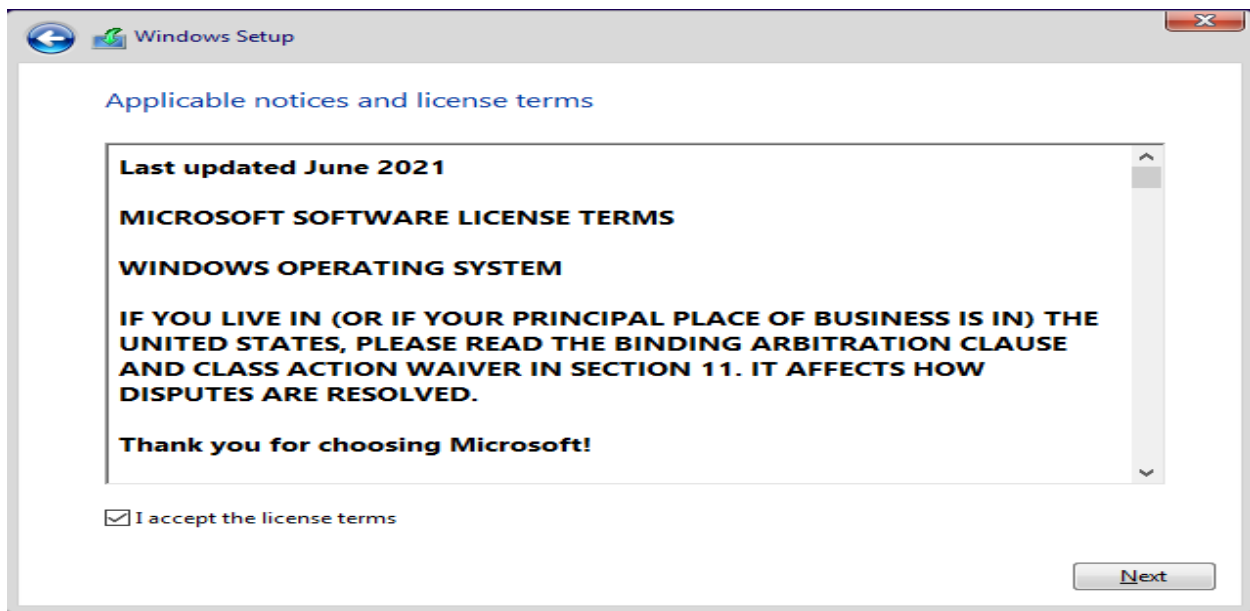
Windows Setup

Applicable notices and license terms

Last updated June 2021

MICROSOFT SOFTWARE LICENSE TERMS

WINDOWS OPERATING SYSTEM

IF YOU LIVE IN (OR IF YOUR PRINCIPAL PLACE OF BUSINESS IS IN) THE UNITED STATES, PLEASE READ THE BINDING ARBITRATION CLAUSE AND CLASS ACTION WAIVER IN SECTION 11. IT AFFECTS HOW DISPUTES ARE RESOLVED.

Thank you for choosing Microsoft!

I accept the license terms

Next